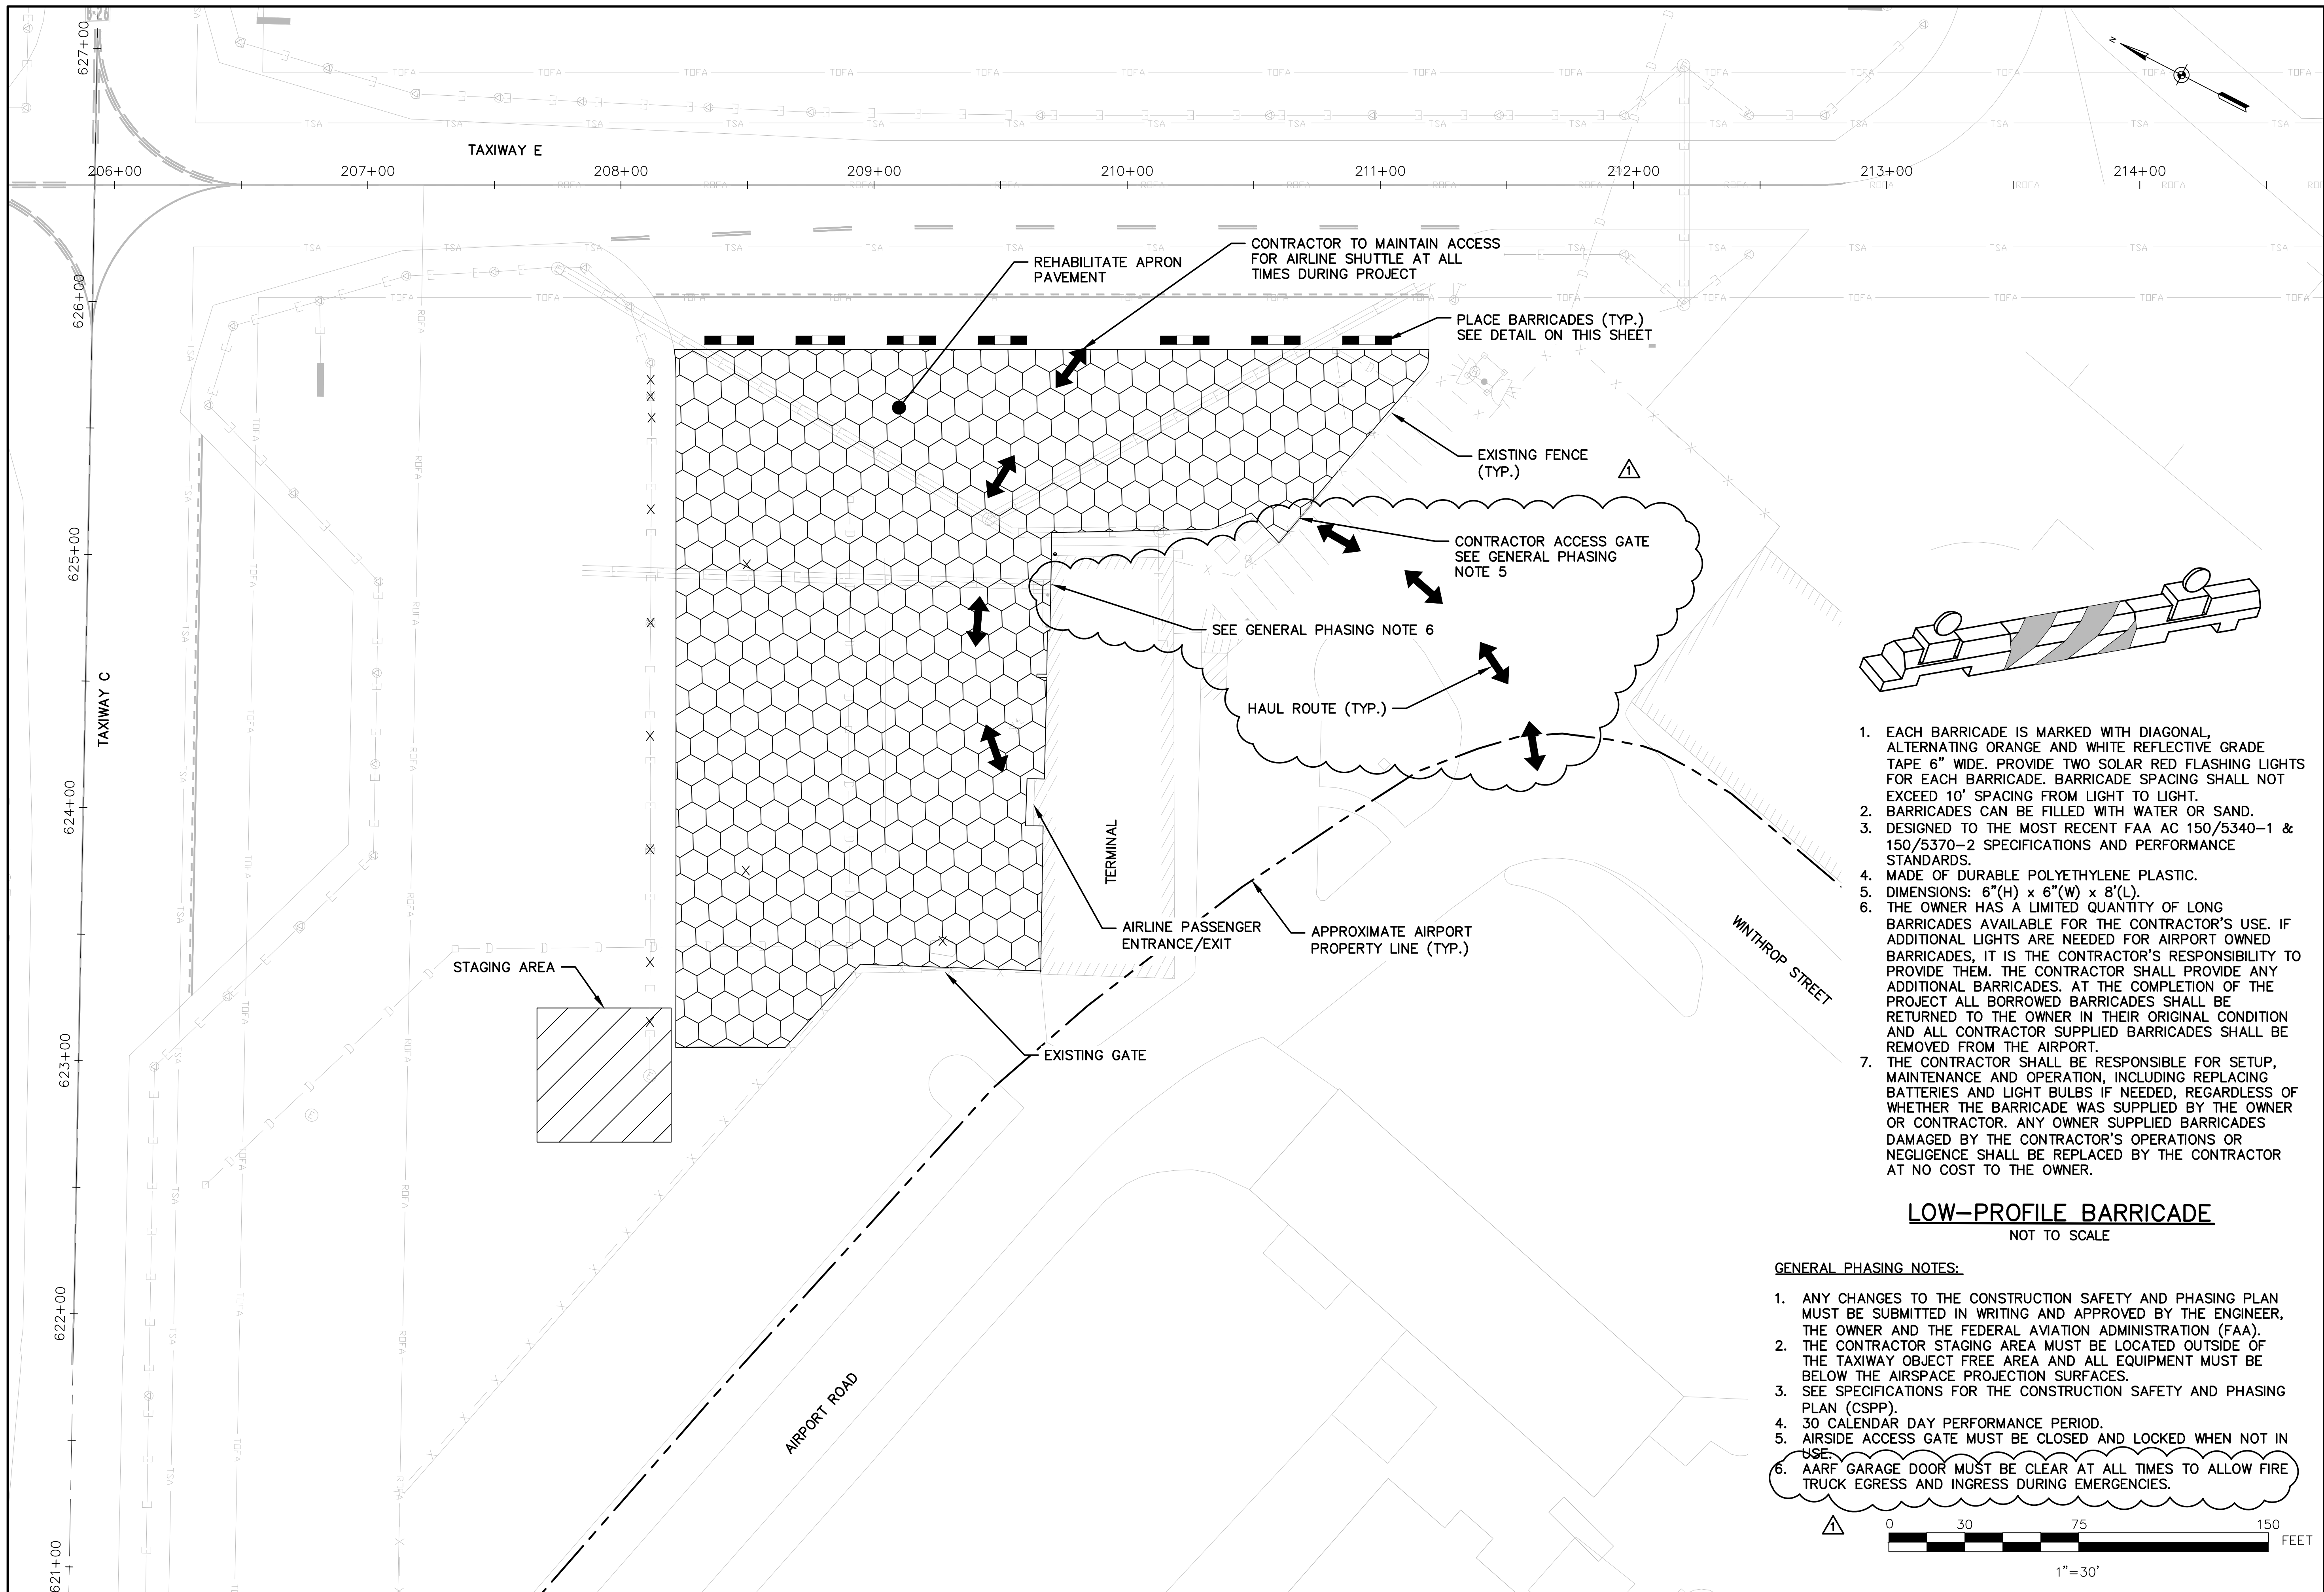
627+00

TAXIWAY E

206+00 207+00 208+00 209+00 210+00 211+00 212+00 213+00 214+00

626+00

625+00

TAXIWAY C

624+00

623+00

622+00

621+00

TOFA TSA RDFA

REHABILITATE APRON PAVEMENT

CONTRACTOR TO MAINTAIN ACCESS FOR AIRLINE SHUTTLE AT ALL TIMES DURING PROJECT

PLACE BARRICADES (TYP.) SEE DETAIL ON THIS SHEET

EXISTING FENCE (TYP.)

1

CONTRACTOR ACCESS GATE SEE GENERAL PHASING NOTE 5

SEE GENERAL PHASING NOTE 6

HAUL ROUTE (TYP.)

TERMINAL

AIRLINE PASSENGER ENTRANCE/EXIT

APPROXIMATE AIRPORT PROPERTY LINE (TYP.)

STAGING AREA

EXISTING GATE

AIRPORT ROAD

WINTHROP STREET

1. EACH BARRICADE IS MARKED WITH DIAGONAL, ALTERNATING ORANGE AND WHITE REFLECTIVE GRADE TAPE 6" WIDE. PROVIDE TWO SOLAR RED FLASHING LIGHTS FOR EACH BARRICADE. BARRICADE SPACING SHALL NOT EXCEED 10' SPACING FROM LIGHT TO LIGHT.
2. BARRICADES CAN BE FILLED WITH WATER OR SAND.
3. DESIGNED TO THE MOST RECENT FAA AC 150/5340-1 & 150/5370-2 SPECIFICATIONS AND PERFORMANCE STANDARDS.
4. MADE OF DURABLE POLYETHYLENE PLASTIC.
5. DIMENSIONS: 6"(H) x 6"(W) x 8'(L).
6. THE OWNER HAS A LIMITED QUANTITY OF LONG BARRICADES AVAILABLE FOR THE CONTRACTOR'S USE. IF ADDITIONAL LIGHTS ARE NEEDED FOR AIRPORT OWNED BARRICADES, IT IS THE CONTRACTOR'S RESPONSIBILITY TO PROVIDE THEM. THE CONTRACTOR SHALL PROVIDE ANY ADDITIONAL BARRICADES. AT THE COMPLETION OF THE PROJECT ALL BORROWED BARRICADES SHALL BE RETURNED TO THE OWNER IN THEIR ORIGINAL CONDITION AND ALL CONTRACTOR SUPPLIED BARRICADES SHALL BE REMOVED FROM THE AIRPORT.
7. THE CONTRACTOR SHALL BE RESPONSIBLE FOR SETUP, MAINTENANCE AND OPERATION, INCLUDING REPLACING BATTERIES AND LIGHT BULBS IF NEEDED, REGARDLESS OF WHETHER THE BARRICADE WAS SUPPLIED BY THE OWNER OR CONTRACTOR. ANY OWNER SUPPLIED BARRICADES DAMAGED BY THE CONTRACTOR'S OPERATIONS OR NEGLIGENCE SHALL BE REPLACED BY THE CONTRACTOR AT NO COST TO THE OWNER.

LOW-PROFILE BARRICADE
NOT TO SCALE

GENERAL PHASING NOTES:

1. ANY CHANGES TO THE CONSTRUCTION SAFETY AND PHASING PLAN MUST BE SUBMITTED IN WRITING AND APPROVED BY THE ENGINEER, THE OWNER AND THE FEDERAL AVIATION ADMINISTRATION (FAA).
2. THE CONTRACTOR STAGING AREA MUST BE LOCATED OUTSIDE OF THE TAXIWAY OBJECT FREE AREA AND ALL EQUIPMENT MUST BE BELOW THE AIRSPACE PROJECTION SURFACES.
3. SEE SPECIFICATIONS FOR THE CONSTRUCTION SAFETY AND PHASING PLAN (CSPP).
4. 30 CALENDAR DAY PERFORMANCE PERIOD.
5. AIRSIDE ACCESS GATE MUST BE CLOSED AND LOCKED WHEN NOT IN USE.
6. AARF GARAGE DOOR MUST BE CLEAR AT ALL TIMES TO ALLOW FIRE TRUCK EGRESS AND INGRESS DURING EMERGENCIES.

1

0 30 75 150 FEET
1"=30'